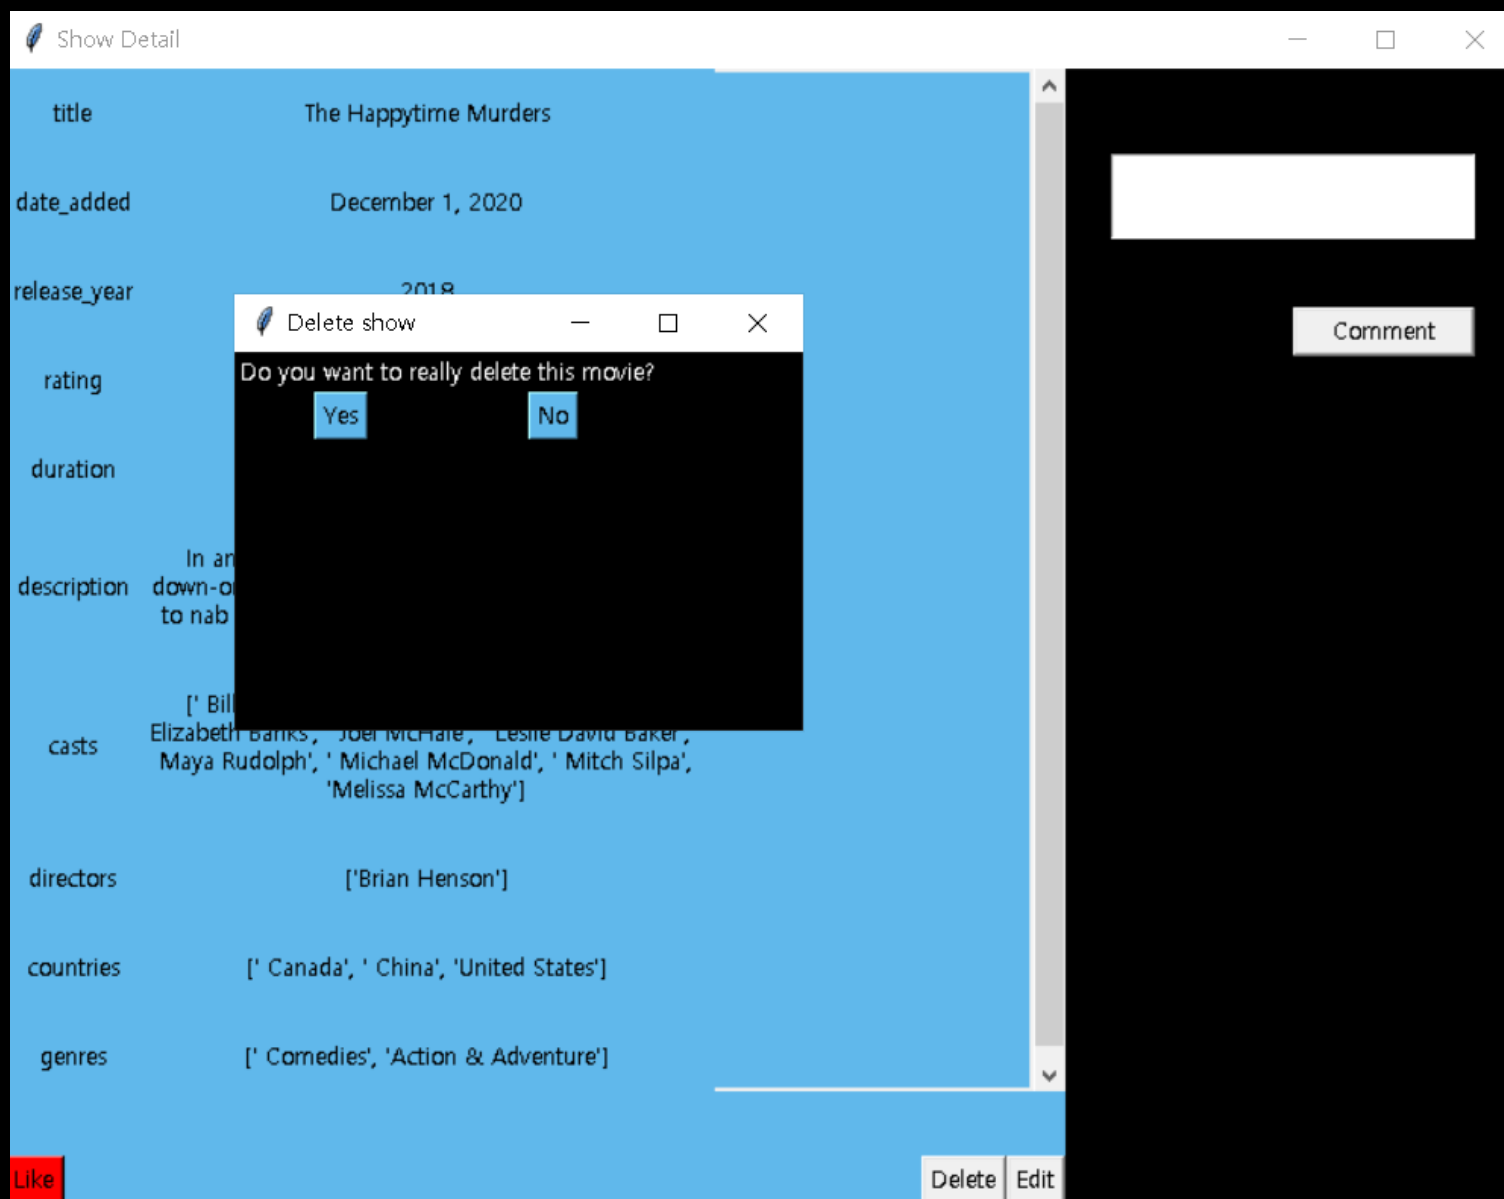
Show Detail

title The Happytime Murders

date_added December 1, 2020

release_year 2018

Delete show

Do you want to really delete this movie?

Yes No

rating

duration

description In an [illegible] down-o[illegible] to nab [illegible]

casts [' Bil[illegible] Elizabeth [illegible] Maya Rudolph', ' Michael McDonald', ' Mitch Silpa', 'Melissa McCarthy']

directors ['Brian Henson']

countries [' Canada', ' China', 'United States']

genres [' Comedies', 'Action & Adventure']

Like

Delete Edit

Comment